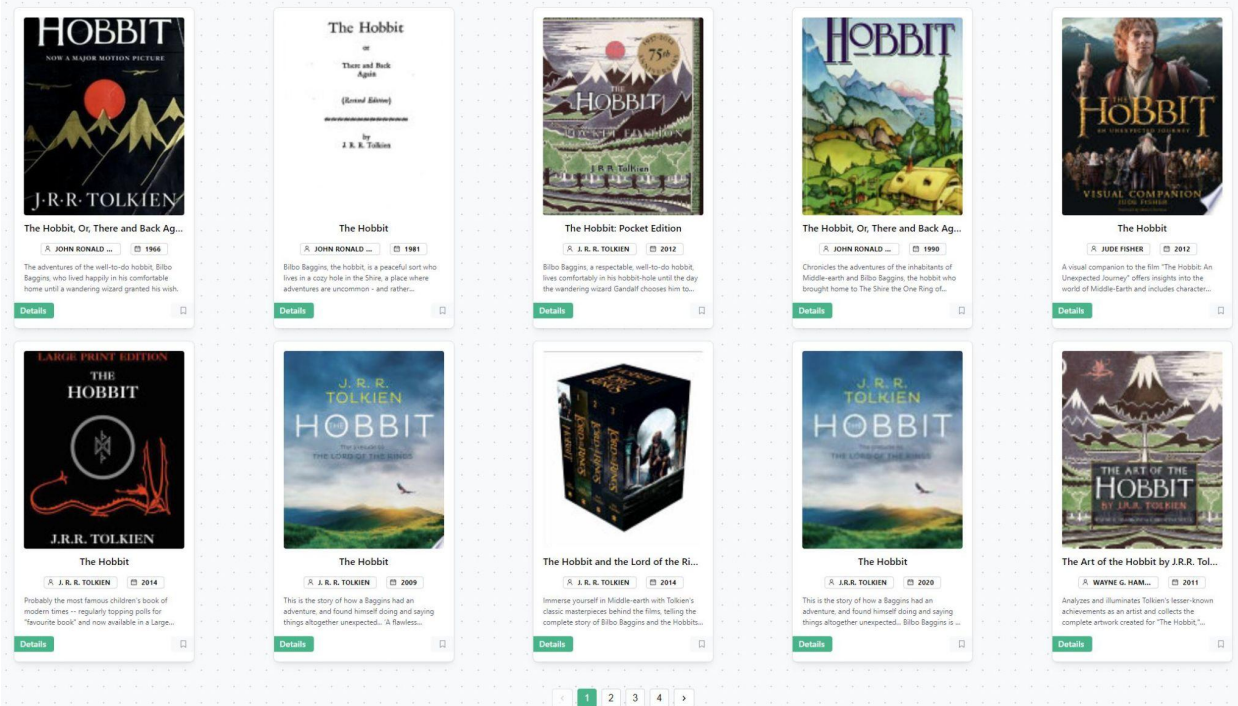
HOBBIT
NOW A MAJOR MOTION PICTURE
J·R·R·TOLKIEN

The Hobbit, Or, There and Back Ag...
JOHN RONALD ... 1966
The adventures of the well-to-do hobbit, Bilbo Baggins, who lived happily in his comfortable home until a wandering wizard granted his wish.
Details

The Hobbit
or
There and Back Again
(Revised Edition)
by
J. R. R. Tolkien

The Hobbit
JOHN RONALD ... 1981
Bilbo Baggins, the hobbit, is a peaceful sort who lives in a cozy hole in the Shire, a place where adventures are uncommon - and rather...
Details

75th
THE HOBBIT
POCKET EDITION
J.R.R.Tolkien

The Hobbit: Pocket Edition
J. R. R. TOLKIEN 2012
Bilbo Baggins, a respectable, well-to-do hobbit, lives comfortably in his hobbit-hole until the day the wandering wizard Gandalf chooses him to...
Details

HOBBIT

The Hobbit, Or, There and Back Ag...
JOHN RONALD ... 1990
Chronicles the adventures of the inhabitants of Middle-earth and Bilbo Baggins, the hobbit who brought home to The Shire the One Ring of...
Details

THE HOBBIT
AN UNEXPECTED JOURNEY
VISUAL COMPANION
JUDE FISHER

The Hobbit
JUDE FISHER 2012
A visual companion to the film "The Hobbit: An Unexpected Journey" offers insights into the world of Middle-Earth and includes character...
Details

LARGE PRINT EDITION
THE HOBBIT
J.R.R. TOLKIEN

The Hobbit
J. R. R. TOLKIEN 2014
Probably the most famous children's book of modern times -- regularly topping polls for "favourite book" and now available in a Large...
Details

J. R. R. TOLKIEN
THE HOBBIT
The prelude to
THE LORD OF THE RINGS

The Hobbit
J. R. R. TOLKIEN 2009
This is the story of how a Baggins had an adventure, and found himself doing and saying things altogether unexpected... 'A flawless...
Details

The Hobbit and the Lord of the Ri...
J. R. R. TOLKIEN 2014
Immerse yourself in Middle-earth with Tolkien's classic masterpieces behind the films, telling the complete story of Bilbo Baggins and the Hobbits...
Details

J. R. R. TOLKIEN
THE HOBBIT
The prelude to
THE LORD OF THE RINGS

The Hobbit
J.R.R. TOLKIEN 2020
This is the story of how a Baggins had an adventure, and found himself doing and saying things altogether unexpected... Bilbo Baggins is ...
Details

THE ART OF THE HOBBIT
BY J.R.R. TOLKIEN

The Art of the Hobbit by J.R.R. Tol...
WAYNE G. HAM... 2011
Analyzes and illuminates Tolkien's lesser-known achievements as an artist and collects the complete artwork created for "The Hobbit,"...
Details

‹ 1 2 3 4 ›